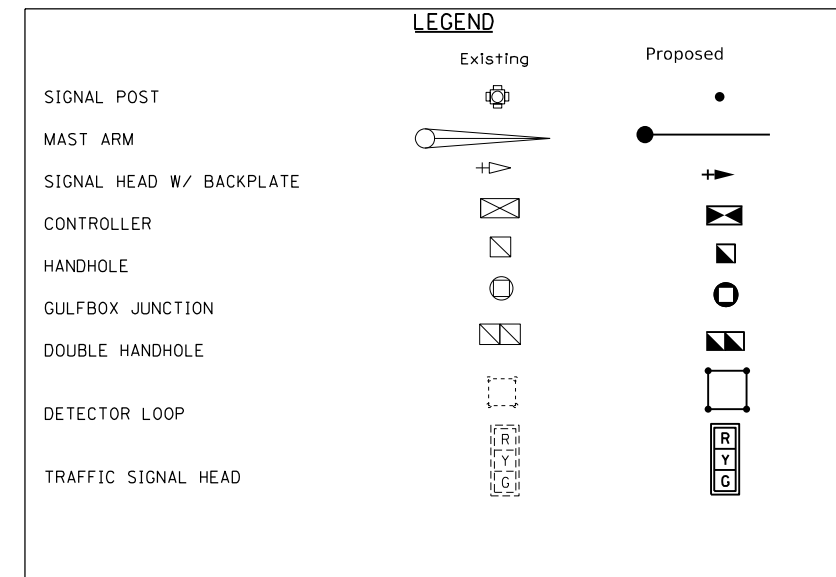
LEGEND

| | Existing | Proposed |
|---|---|---|
| SIGNAL POST | | |
| MAST ARM | | |
| SIGNAL HEAD W/ BACKPLATE | | |
| CONTROLLER | | |
| HANDHOLE | | |
| GULFBOX JUNCTION | | |
| DOUBLE HANDHOLE | | |
| DETECTOR LOOP | | |
| TRAFFIC SIGNAL HEAD | R Y G | R Y G |